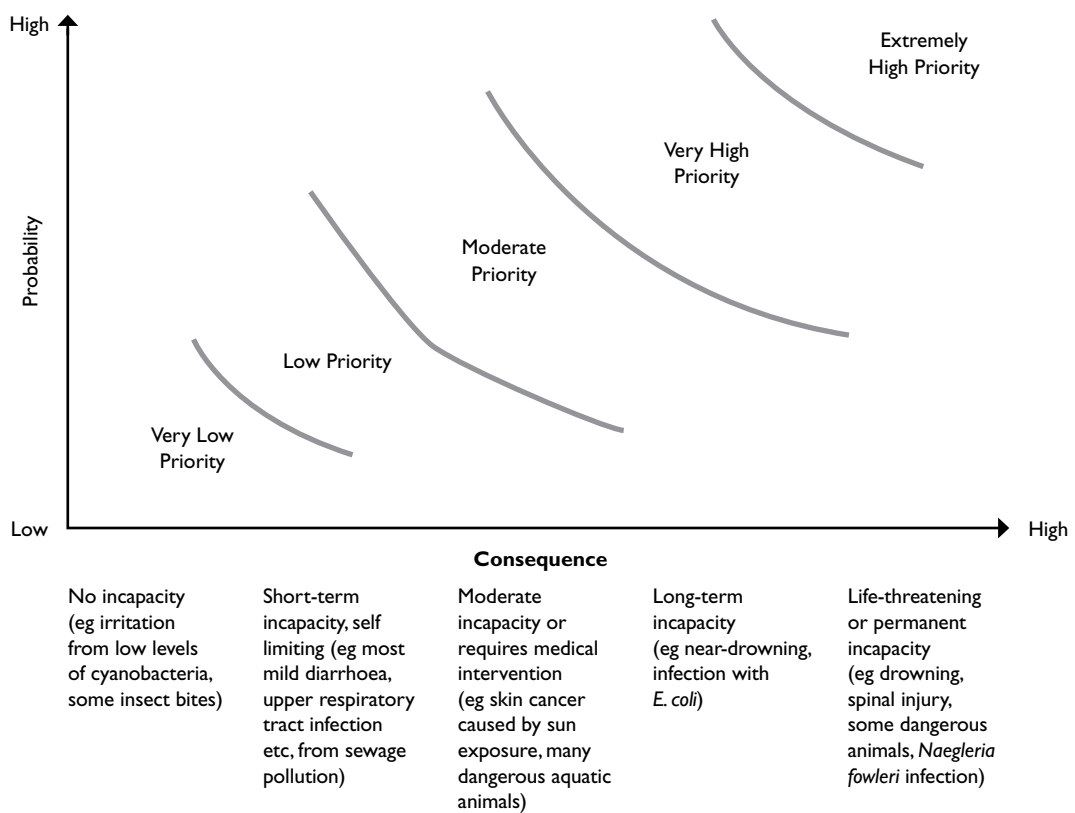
High

Probability

Low

Extremely High Priority

Very High Priority

Moderate Priority

Low Priority

Very Low Priority

High

Consequence

No incapacity (eg irritation from low levels of cyanobacteria, some insect bites)

Short-term incapacity, self limiting (eg most mild diarrhoea, upper respiratory tract infection etc, from sewage pollution)

Moderate incapacity or requires medical intervention (eg skin cancer caused by sun exposure, many dangerous aquatic animals)

Long-term incapacity (eg near-drowning, infection with E. coli)

Life-threatening or permanent incapacity (eg drowning, spinal injury, some dangerous animals, Naegleria fowleri infection)